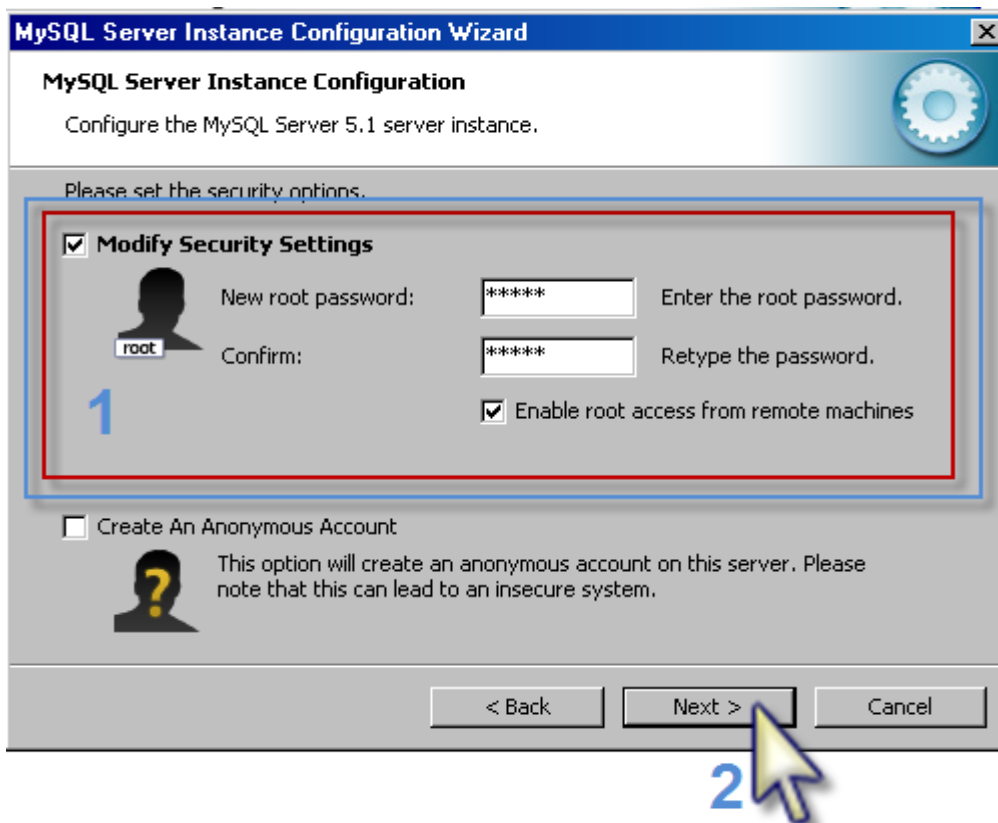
MySQL Server Instance Configuration Wizard

MySQL Server Instance Configuration

Configure the MySQL Server 5.1 server instance.

Please set the security options.

Modify Security Settings

root

New root password: ***** Enter the root password.

Confirm: ***** Retype the password.

1

Enable root access from remote machines

Create An Anonymous Account

?

This option will create an anonymous account on this server. Please note that this can lead to an insecure system.

< Back

Next >

Cancel

2